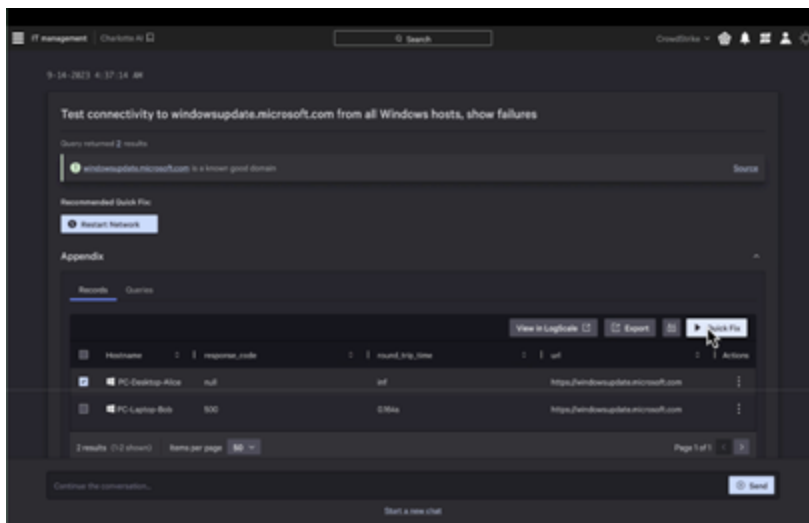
IT management | Charlotte AI

Search

CrowdStrike

9-14-2023 4:37:14 AM

Test connectivity to windowsupdate.microsoft.com from all Windows hosts, show failures

Query returned 2 results

windowsupdate.microsoft.com is a known good domain

Source

Recommended Quick Fix:

Restart Network

Appendix

Records Queries

View in LogScale Export Quick Fix

| | Hostname | response_code | round_trip_time | url | Actions |
|---|---|---|---|---|---|
| ☑ | PC-Desktop-Alice | null | inf | https://windowsupdate.microsoft.com | ⋮ |
| ☐ | PC-Laptop-Bob | 500 | 0.164s | https://windowsupdate.microsoft.com | ⋮ |

2 results (1-2 shown) Items per page 50

Page 1 of 1

Continue the conversation...

Send

Start a new chat